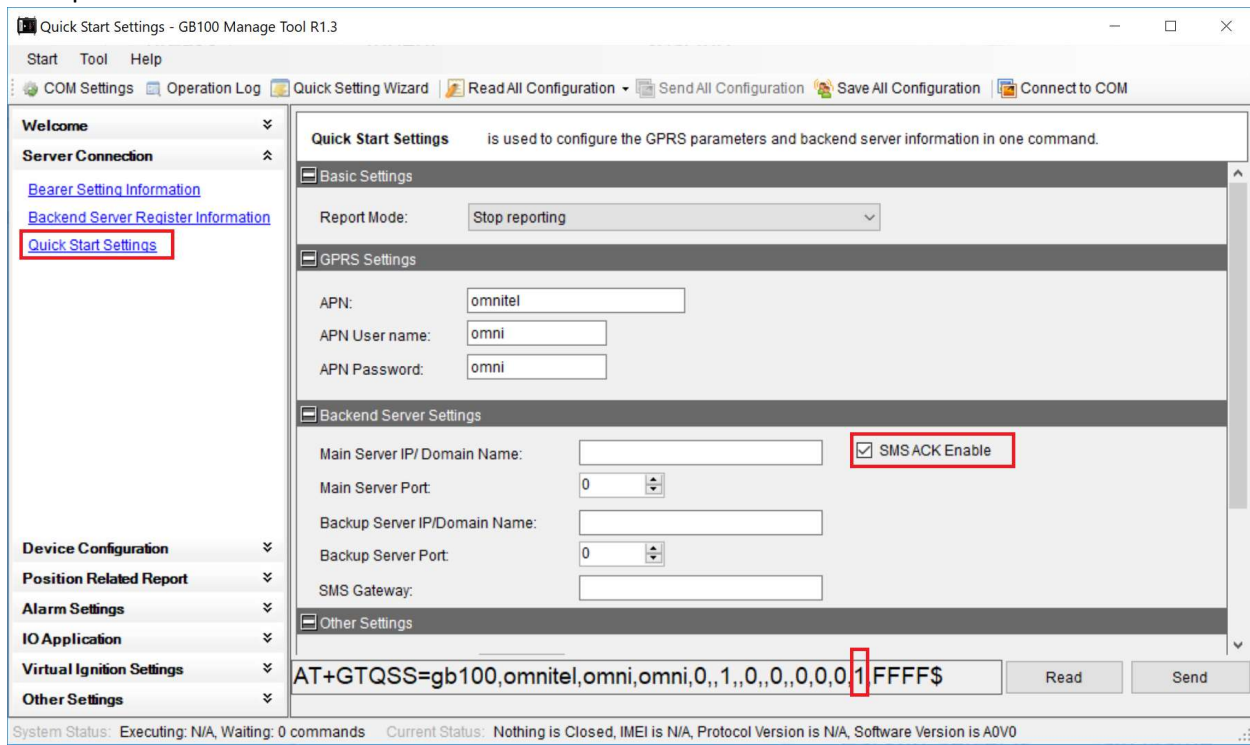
Quick Start Settings - GB100 Manage Tool R1.3

Start Tool Help

COM Settings Operation Log Quick Setting Wizard Read All Configuration Send All Configuration Save All Configuration Connect to COM

Welcome

Server Connection

Bearer Setting Information

Backend Server Register Information

Quick Start Settings

Device Configuration

Position Related Report

Alarm Settings

IO Application

Virtual Ignition Settings

Other Settings

Quick Start Settings is used to configure the GPRS parameters and backend server information in one command.

Basic Settings

Report Mode: Stop reporting

GPRS Settings

APN: omnitel

APN User name: omni

APN Password: omni

Backend Server Settings

Main Server IP/ Domain Name:

SMS ACK Enable

Main Server Port: 0

Backup Server IP/Domain Name:

Backup Server Port: 0

SMS Gateway:

Other Settings

AT+GTQSS=gb100,omnitel,omni,omni,0,,1,,0,,0,,0,0,0,1,FFFF$

Read

Send

System Status: Executing: N/A, Waiting: 0 commands Current Status: Nothing is Closed, IMEI is N/A, Protocol Version is N/A, Software Version is A0V0